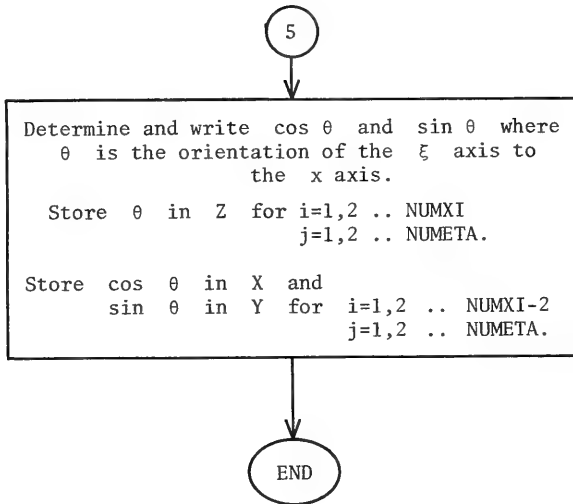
5

Determine and write $\cos\theta$ and $\sin\theta$ where $\theta$ is the orientation of the $\xi$ axis to the x axis.

Store $\theta$ in Z for i=1,2 .. NUMXI
j=1,2 .. NUMETA.

Store $\cos\theta$ in X and
$\sin\theta$ in Y for i=1,2 .. NUMXI-2
j=1,2 .. NUMETA.

END